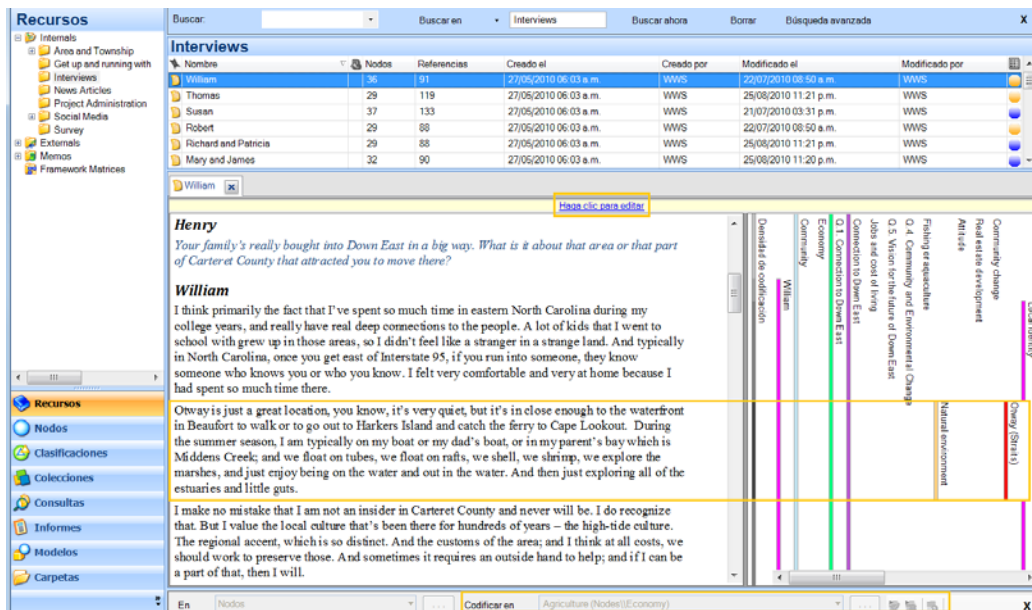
Recursos

Internals
Area and Township
Get up and running with
Interviews
News Articles
Project Administration
Social Media
Survey
Externals
Memos
Framework Matrices

Recursos
Nodos
Clasificaciones
Colecciones
Consultas
Informes
Modelos
Carpetas

Buscar: | Buscar en | Interviews | Buscar ahora | Borrar | Búsqueda avanzada | X

Interviews

| Nombre | Nodos | Referencias | Creado el | Creado por | Modificado el | Modificado por |
|---|---|---|---|---|---|---|
| William | 36 | 91 | 27/05/2010 06:03 a.m. | WWS | 22/07/2010 08:50 a.m. | WWS |
| Thomas | 29 | 119 | 27/05/2010 06:03 a.m. | WWS | 25/08/2010 11:21 p.m. | WWS |
| Susan | 37 | 133 | 27/05/2010 06:03 a.m. | WWS | 21/07/2010 03:31 p.m. | WWS |
| Robert | 29 | 88 | 27/05/2010 06:03 a.m. | WWS | 22/07/2010 08:50 a.m. | WWS |
| Richard and Patricia | 29 | 88 | 27/05/2010 06:03 a.m. | WWS | 25/08/2010 11:21 p.m. | WWS |
| Mary and James | 32 | 90 | 27/05/2010 06:03 a.m. | WWS | 25/08/2010 11:20 p.m. | WWS |

William

Haga clic para editar

Henry
Your family's really bought into Down East in a big way. What is it about that area or that part of Carteret County that attracted you to move there?

William
I think primarily the fact that I've spent so much time in eastern North Carolina during my college years, and really have real deep connections to the people. A lot of kids that I went to school with grew up in those areas, so I didn't feel like a stranger in a strange land. And typically in North Carolina, once you get east of Interstate 95, if you run into someone, they know someone who knows you or who you know. I felt very comfortable and very at home because I had spent so much time there.

Otway is just a great location, you know, it's very quiet, but it's in close enough to the waterfront in Beaufort to walk or to go out to Harkers Island and catch the ferry to Cape Lookout. During the summer season, I am typically on my boat or my dad's boat, or in my parent's bay which is Middens Creek; and we float on tubes, we float on rafts, we shell, we shrimp, we explore the marshes, and just enjoy being on the water and out in the water. And then just exploring all of the estuaries and little guts.

I make no mistake that I am not an insider in Carteret County and never will be. I do recognize that. But I value the local culture that's been there for hundreds of years – the high-tide culture. The regional accent, which is so distinct. And the customs of the area; and I think at all costs, we should work to preserve those. And sometimes it requires an outside hand to help; and if I can be a part of that, then I will.

Densidad de codificación
William
Community
Economy
Q.1. Connection to Down East
Connection to Down East
Jobs and cost of living
Q.5. Vision for the future of Down East
Q.4. Community and Environmental Change
Fishing or aquaculture
Attitude
Real estate development
Community change
Local identity
Natural environment
Otway (Strata)

En | Nodos | Codificar en | Agriculture (Nodes\\Economy)